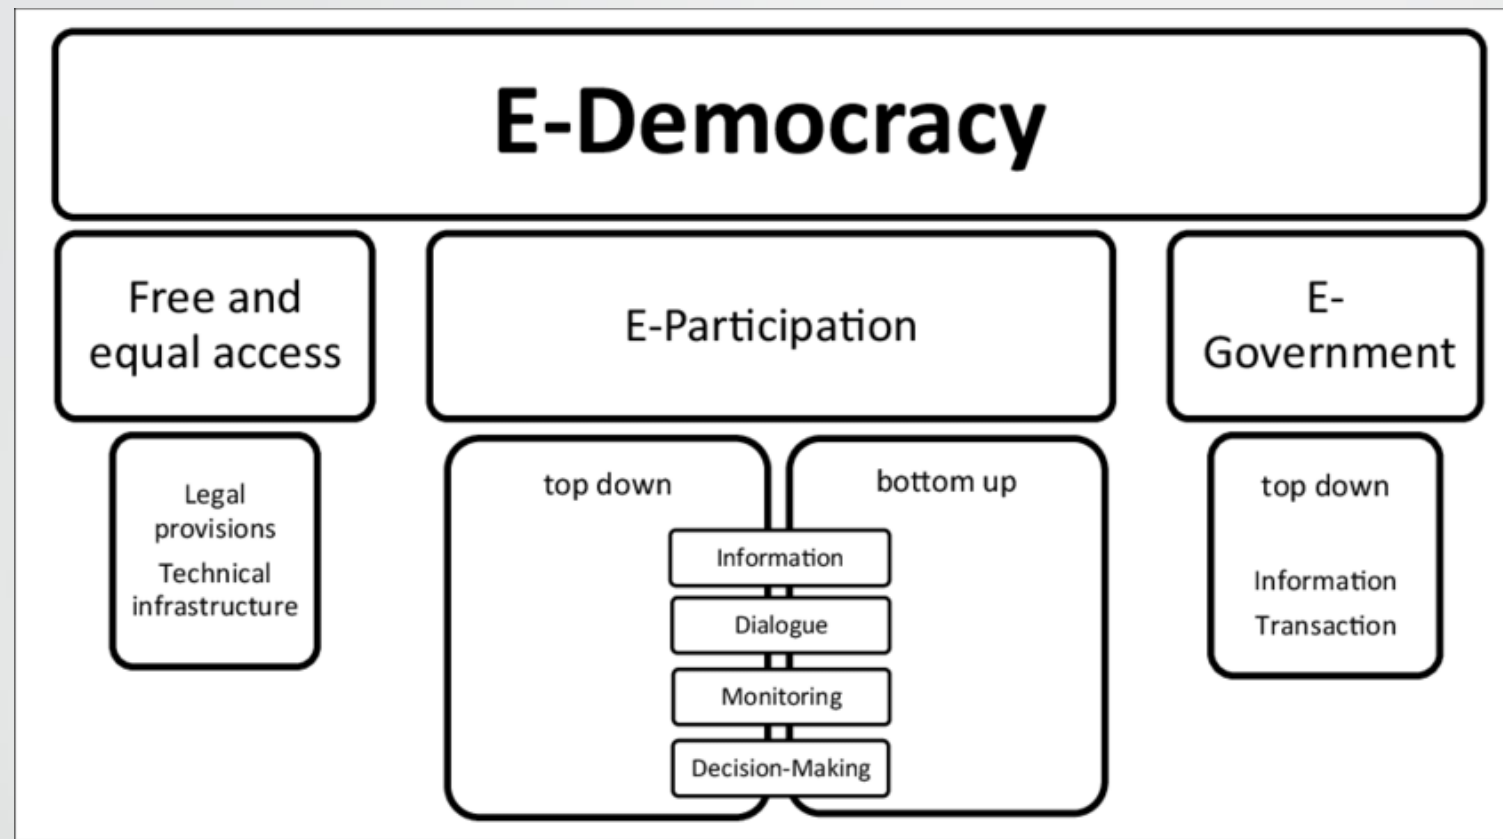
E-Democracy

Free and equal access

Legal provisions

Technical infrastructure

E-Participation

top down

bottom up

Information

Dialogue

Monitoring

Decision-Making

E-Government

top down

Information

Transaction